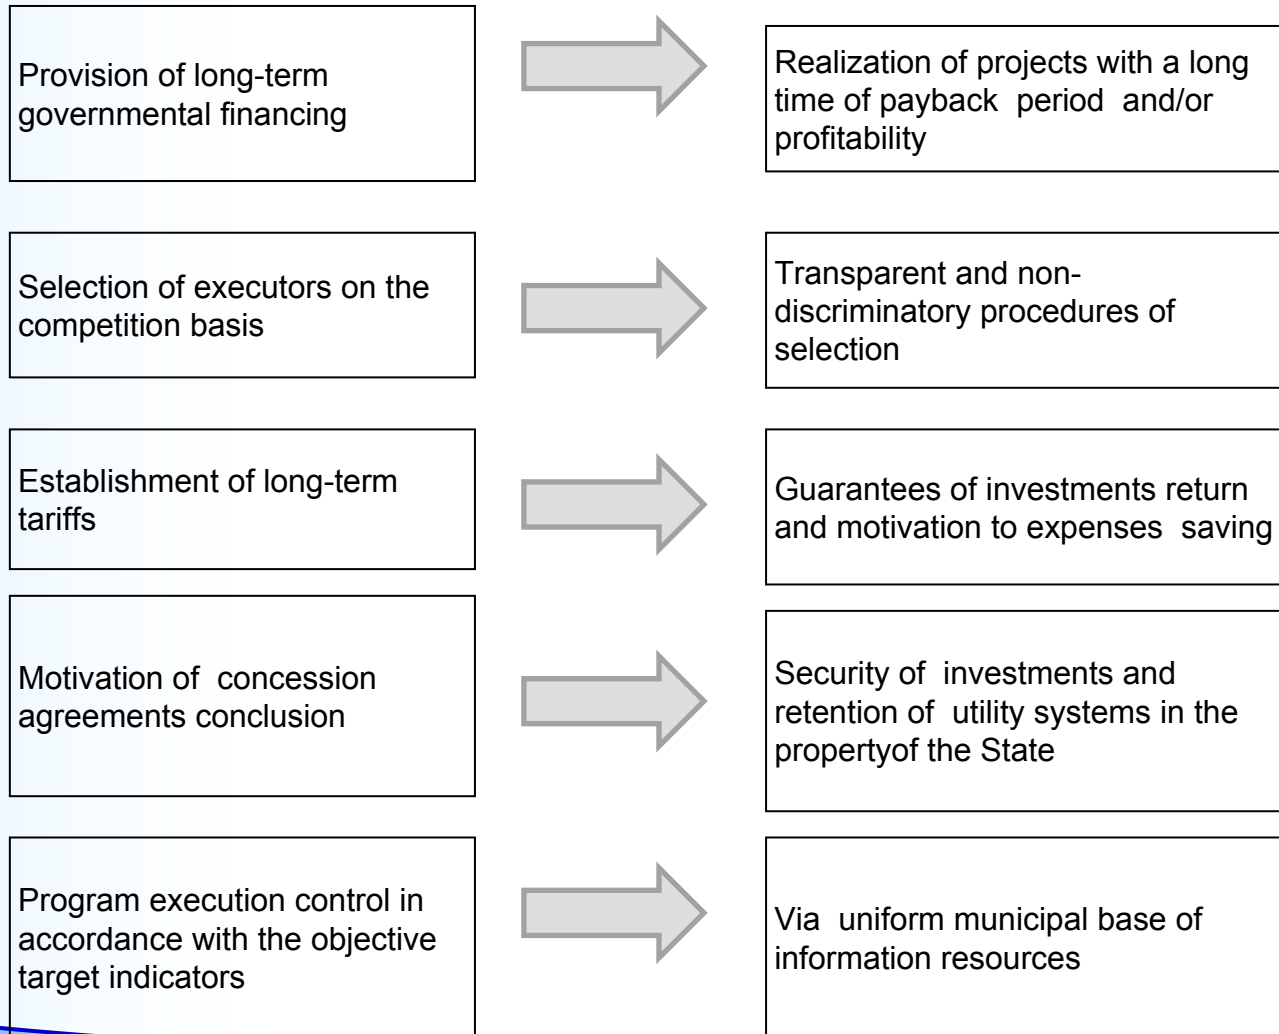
Provision of long-term governmental financing

Realization of projects with a long time of payback period and/or profitability

Selection of executors on the competition basis

Transparent and non-discriminatory procedures of selection

Establishment of long-term tariffs

Guarantees of investments return and motivation to expenses saving

Motivation of concession agreements conclusion

Security of investments and retention of utility systems in the propertyof the State

Program execution control in accordance with the objective target indicators

Via uniform municipal base of information resources